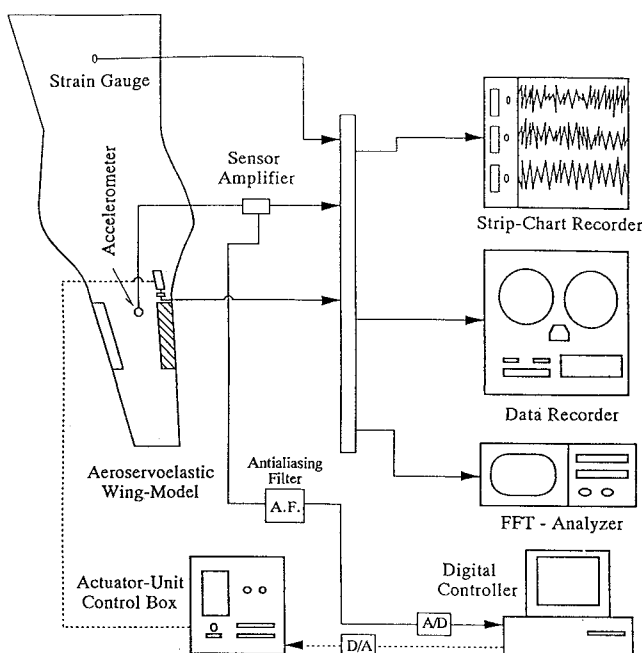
Strain Gauge

Sensor Amplifier

Accelerometer

Strip-Chart Recorder

Data Recorder

Aeroservoelastic Wing-Model

Antialiasing Filter

A.F.

FFT - Analyzer

Actuator-Unit Control Box

Digital Controller

A/D

D/A